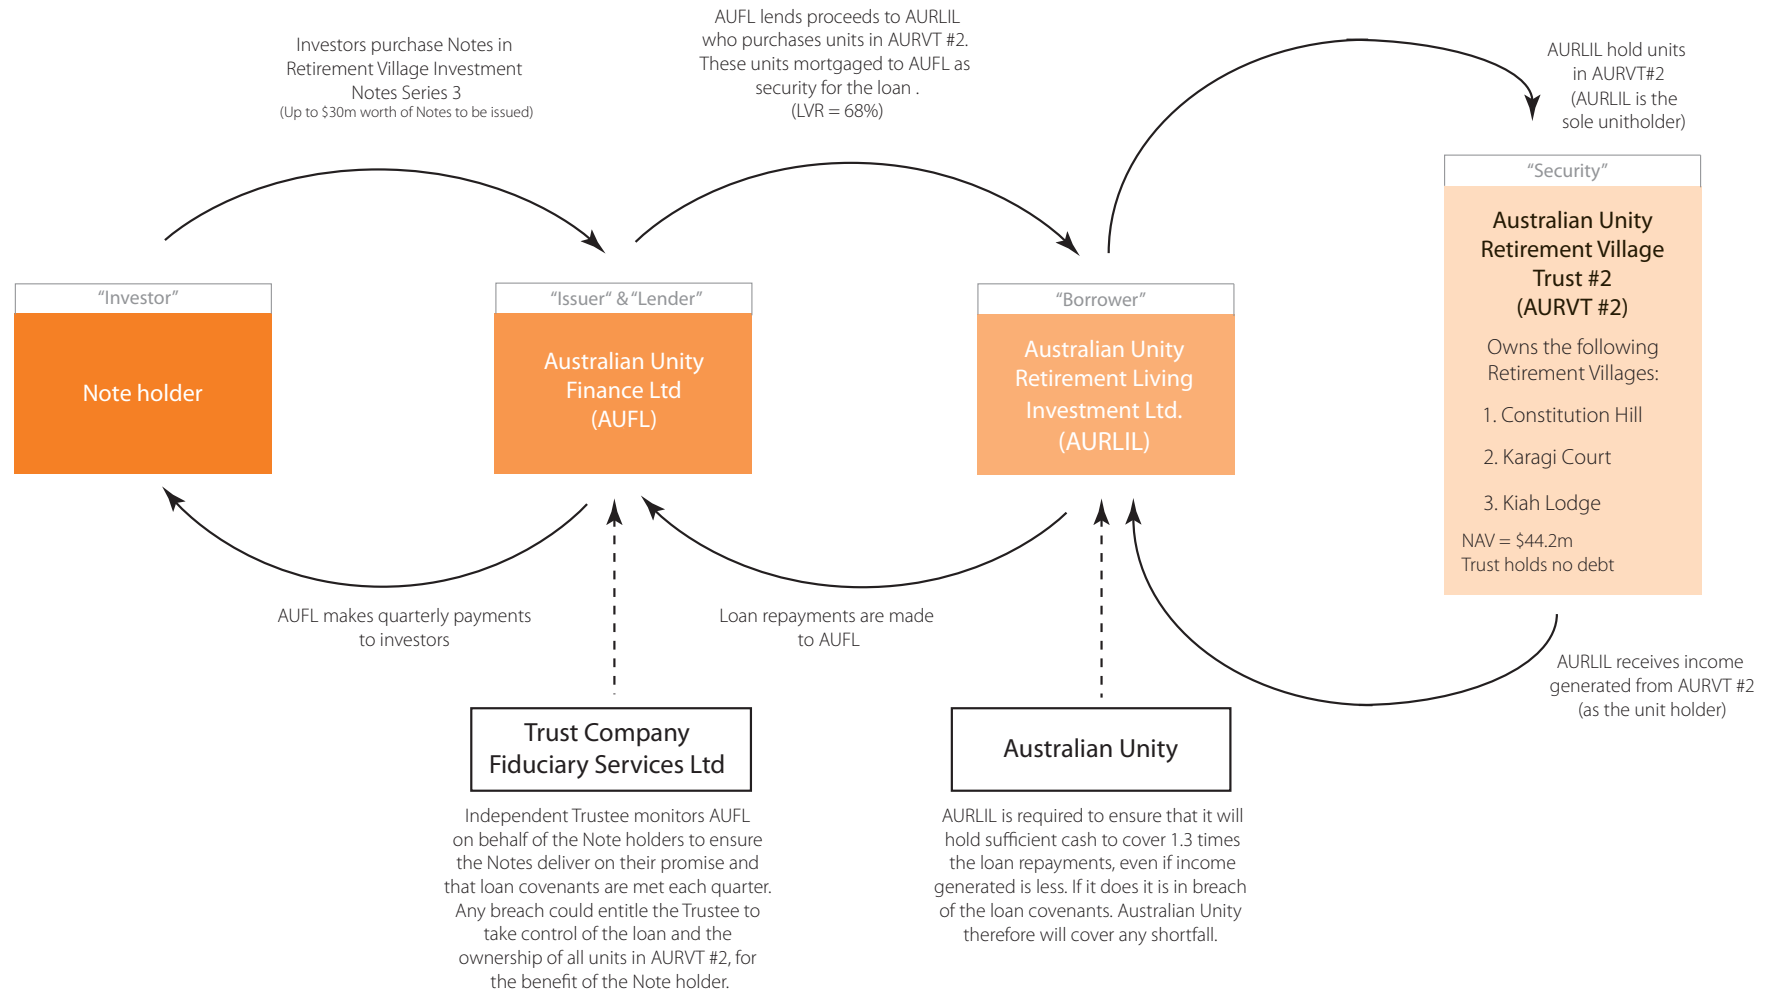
Investors purchase Notes in Retirement Village Investment Notes Series 3
(Up to $30m worth of Notes to be issued)

AUFL lends proceeds to AURLIL who purchases units in AURVT #2. These units mortgaged to AUFL as security for the loan .
(LVR = 68%)

AURLIL hold units in AURVT#2 (AURLIL is the sole unitholder)

“Investor”

Note holder

“Issuer” & “Lender”

Australian Unity Finance Ltd (AUFL)

“Borrower”

Australian Unity Retirement Living Investment Ltd. (AURLIL)

“Security”

Australian Unity Retirement Village Trust #2 (AURVT #2)

Owns the following Retirement Villages:

1. Constitution Hill

2. Karagi Court

3. Kiah Lodge

NAV = $44.2m
Trust holds no debt

AUFL makes quarterly payments to investors

Loan repayments are made to AUFL

AURLIL receives income generated from AURVT #2 (as the unit holder)

Trust Company Fiduciary Services Ltd

Independent Trustee monitors AUFL on behalf of the Note holders to ensure the Notes deliver on their promise and that loan covenants are met each quarter. Any breach could entitle the Trustee to take control of the loan and the ownership of all units in AURVT #2, for the benefit of the Note holder.

Australian Unity

AURLIL is required to ensure that it will hold sufficient cash to cover 1.3 times the loan repayments, even if income generated is less. If it does it is in breach of the loan covenants. Australian Unity therefore will cover any shortfall.